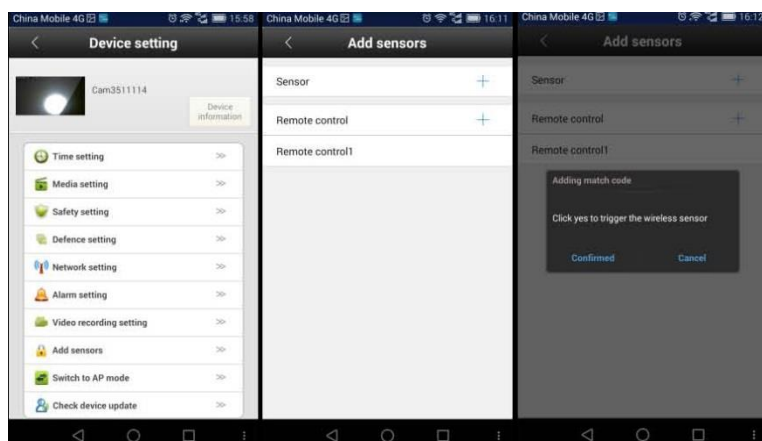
China Mobile 4G 15:58

Device setting

Cam3511114

Device information

Time setting

Media setting

Safety setting

Defence setting

Network setting

Alarm setting

Video recording setting

Add sensors

Switch to AP mode

Check device update

China Mobile 4G 16:11

Add sensors

Sensor +

Remote control +

Remote control1

China Mobile 4G 16:12

Add sensors

Sensor +

Remote control +

Remote control1

Adding match code

Click yes to trigger the wireless sensor

Confirmed

Cancel